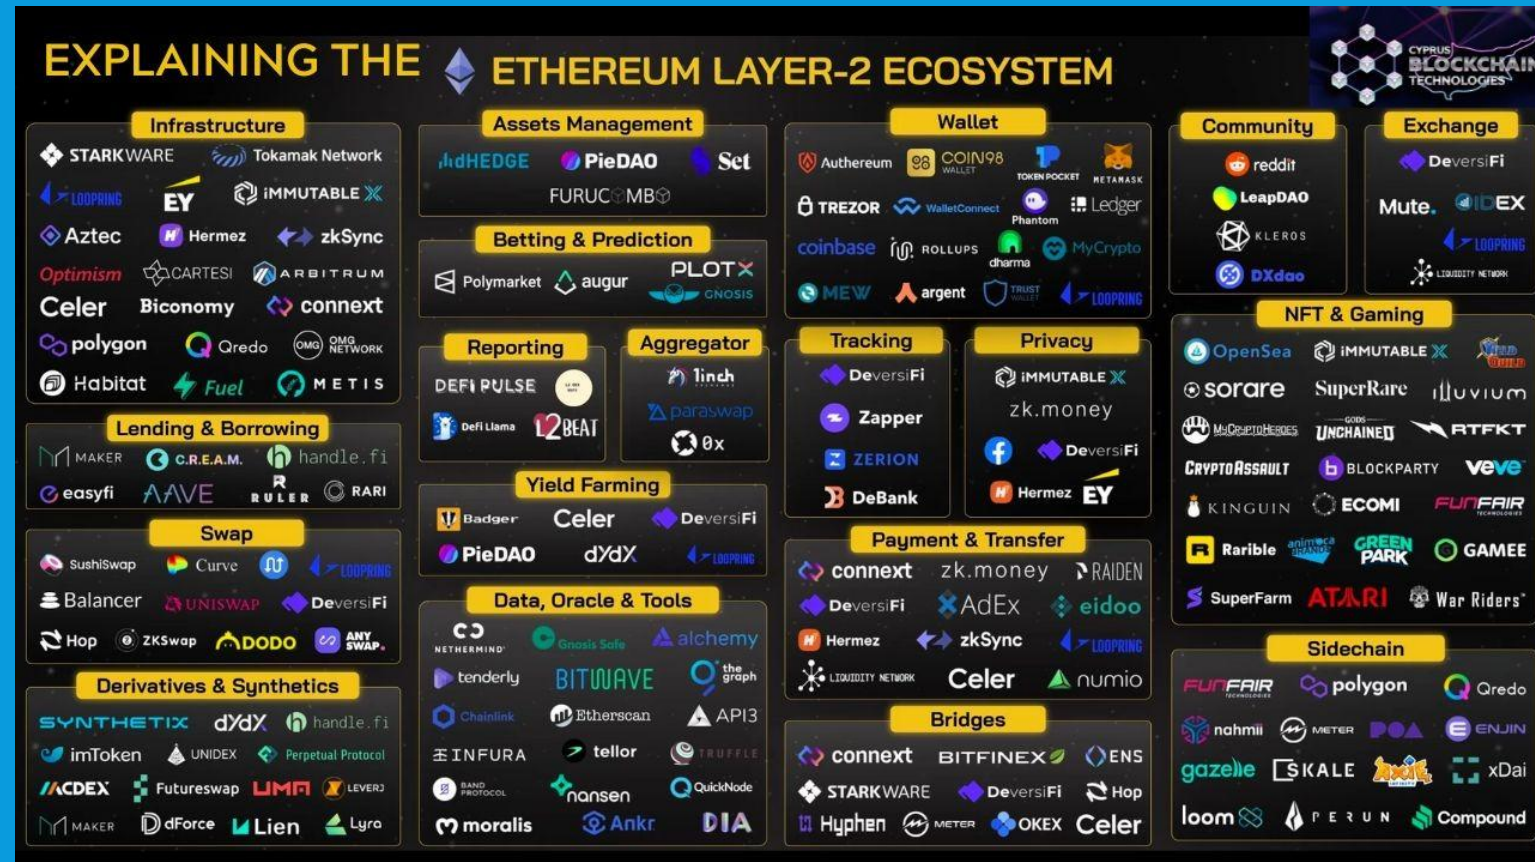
EXPLAINING THE ETHEREUM LAYER-2 ECOSYSTEM

CYPRUS BLOCKCHAIN TECHNOLOGIES

Infrastructure
STARKWARE Tokamak Network
LOOPRING EY IMMUTABLE X
Aztec Hermez zkSync
Optimism CARTESI ARBITRUM
Celer Biconomy connext
polygon Qredo OMG NETWORK
Habitat Fuel METIS

Lending & Borrowing
MAKER C.R.E.A.M. handle.fi
easyfi AAVE RULER RARI

Swap
SushiSwap Curve LOOPRING
Balancer UNISWAP DeversiFi
Hop ZKSwap DODO ANY SWAP

Derivatives & Synthetics
SYNTHETIX dYdX handle.fi
imToken UNIDEX Perpetual Protocol
MCDEX Futureswap UMA LEVERJ
MAKER dForce Lien Lyra

Assets Management
dHEDGE PieDAO Set
FURUCOMBO

Betting & Prediction
Polymarket augur PLOTX GNOSIS

Reporting
DEFI PULSE
Defi Llama L2BEAT

Aggregator
1inch
paraswap
0x

Yield Farming
Badger Celer DeversiFi
PieDAO dYdX LOOPRING

Data, Oracle & Tools
NETHERMIND Gnosis Safe alchemy
tenderly BITWAVE the graph
Chainlink Etherscan API3
INFURA tellor TRUFFLE
BAND PROTOCOL nansen QuickNode
moralis Ankr DIA

Wallet
Authereum COIN98 WALLET TOKEN POCKET METAMASK
TREZOR WalletConnect Phantom Ledger
coinbase ROLLUPS dharma MyCrypto
MEW argent TRUST WALLET LOOPRING

Tracking
DeversiFi
Zapper
ZERION
DeBank

Privacy
IMMUTABLE X
zk.money
DeversiFi
Hermez EY

Payment & Transfer
connext zk.money RAIDEN
DeversiFi AdEx eidoo
Hermez zkSync LOOPRING
LIQUIDITY NETWORK Celer numio

Bridges
connext BITFINEX ENS
STARKWARE DeversiFi Hop
Hyphen METER OKEX Celer

Community
reddit
LeapDAO
KLEROS
DXdao

Exchange
DeversiFi
Mute. IDEX
LOOPRING
LIQUIDITY NETWORK

NFT & Gaming
OpenSea IMMUTABLE X
sorare SuperRare illuvium
MyCryptoHeroes GODS UNCHAINED RTFKT
CRYPTOASSAULT BLOCKPARTY veve
KINGUIN ECOMI FUNFAIR
Rarible GREEN PARK GAMEE
SuperFarm ATARI War Riders

Sidechain
FUNFAIR polygon Qredo
nahmii METER POA ENJIN
gazelle SKALE xDai
loom PERUN Compound